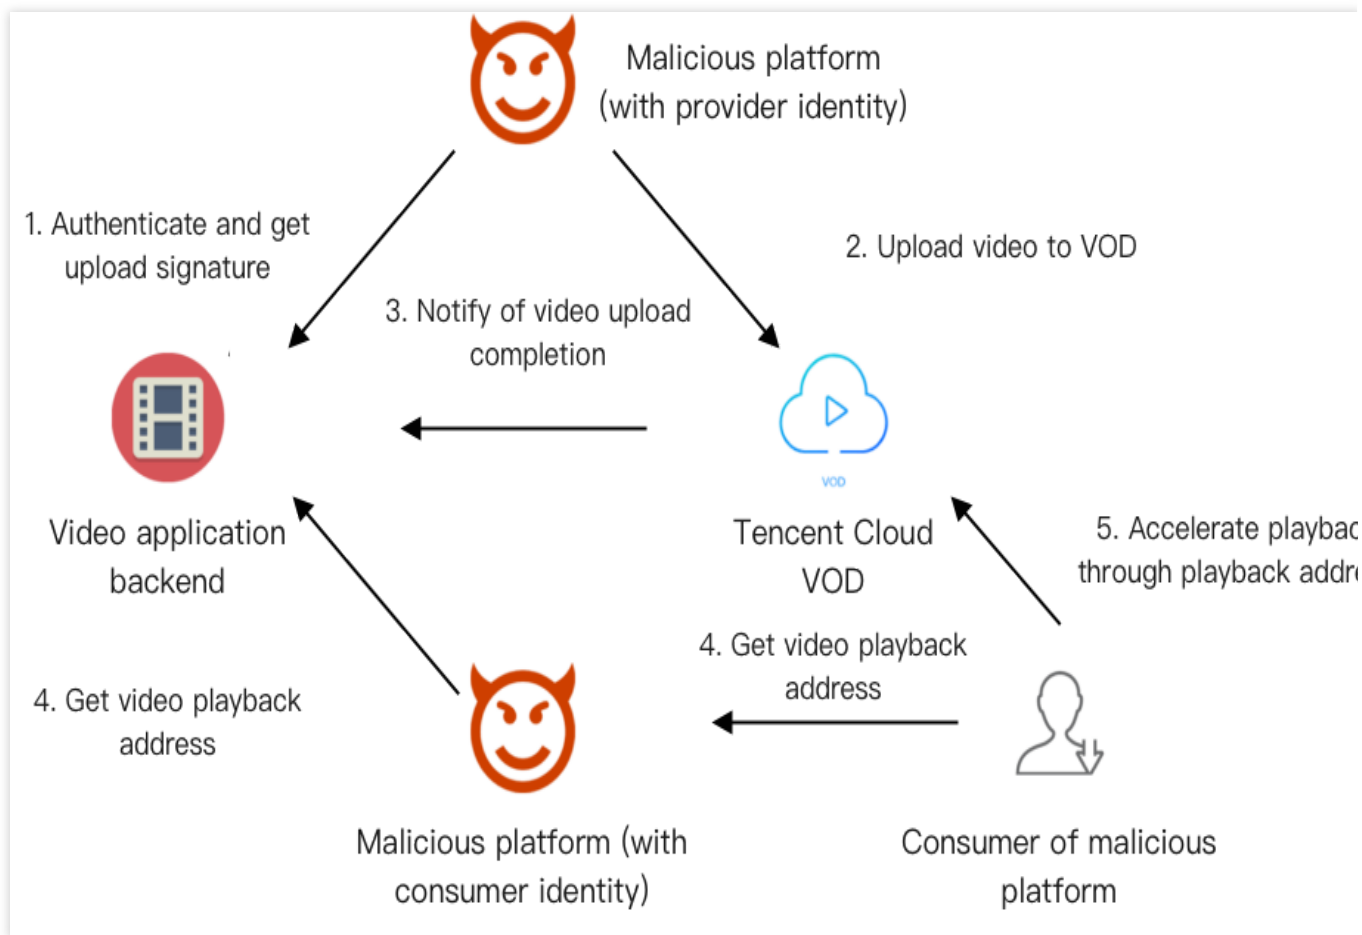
Malicious platform (with provider identity)

1. Authenticate and get upload signature

2. Upload video to VOD

3. Notify of video upload completion

VOD

Video application backend

Tencent Cloud VOD

5. Accelerate playbac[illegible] through playback addr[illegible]

4. Get video playback address

4. Get video playback address

Malicious platform (with consumer identity)

Consumer of malicious platform